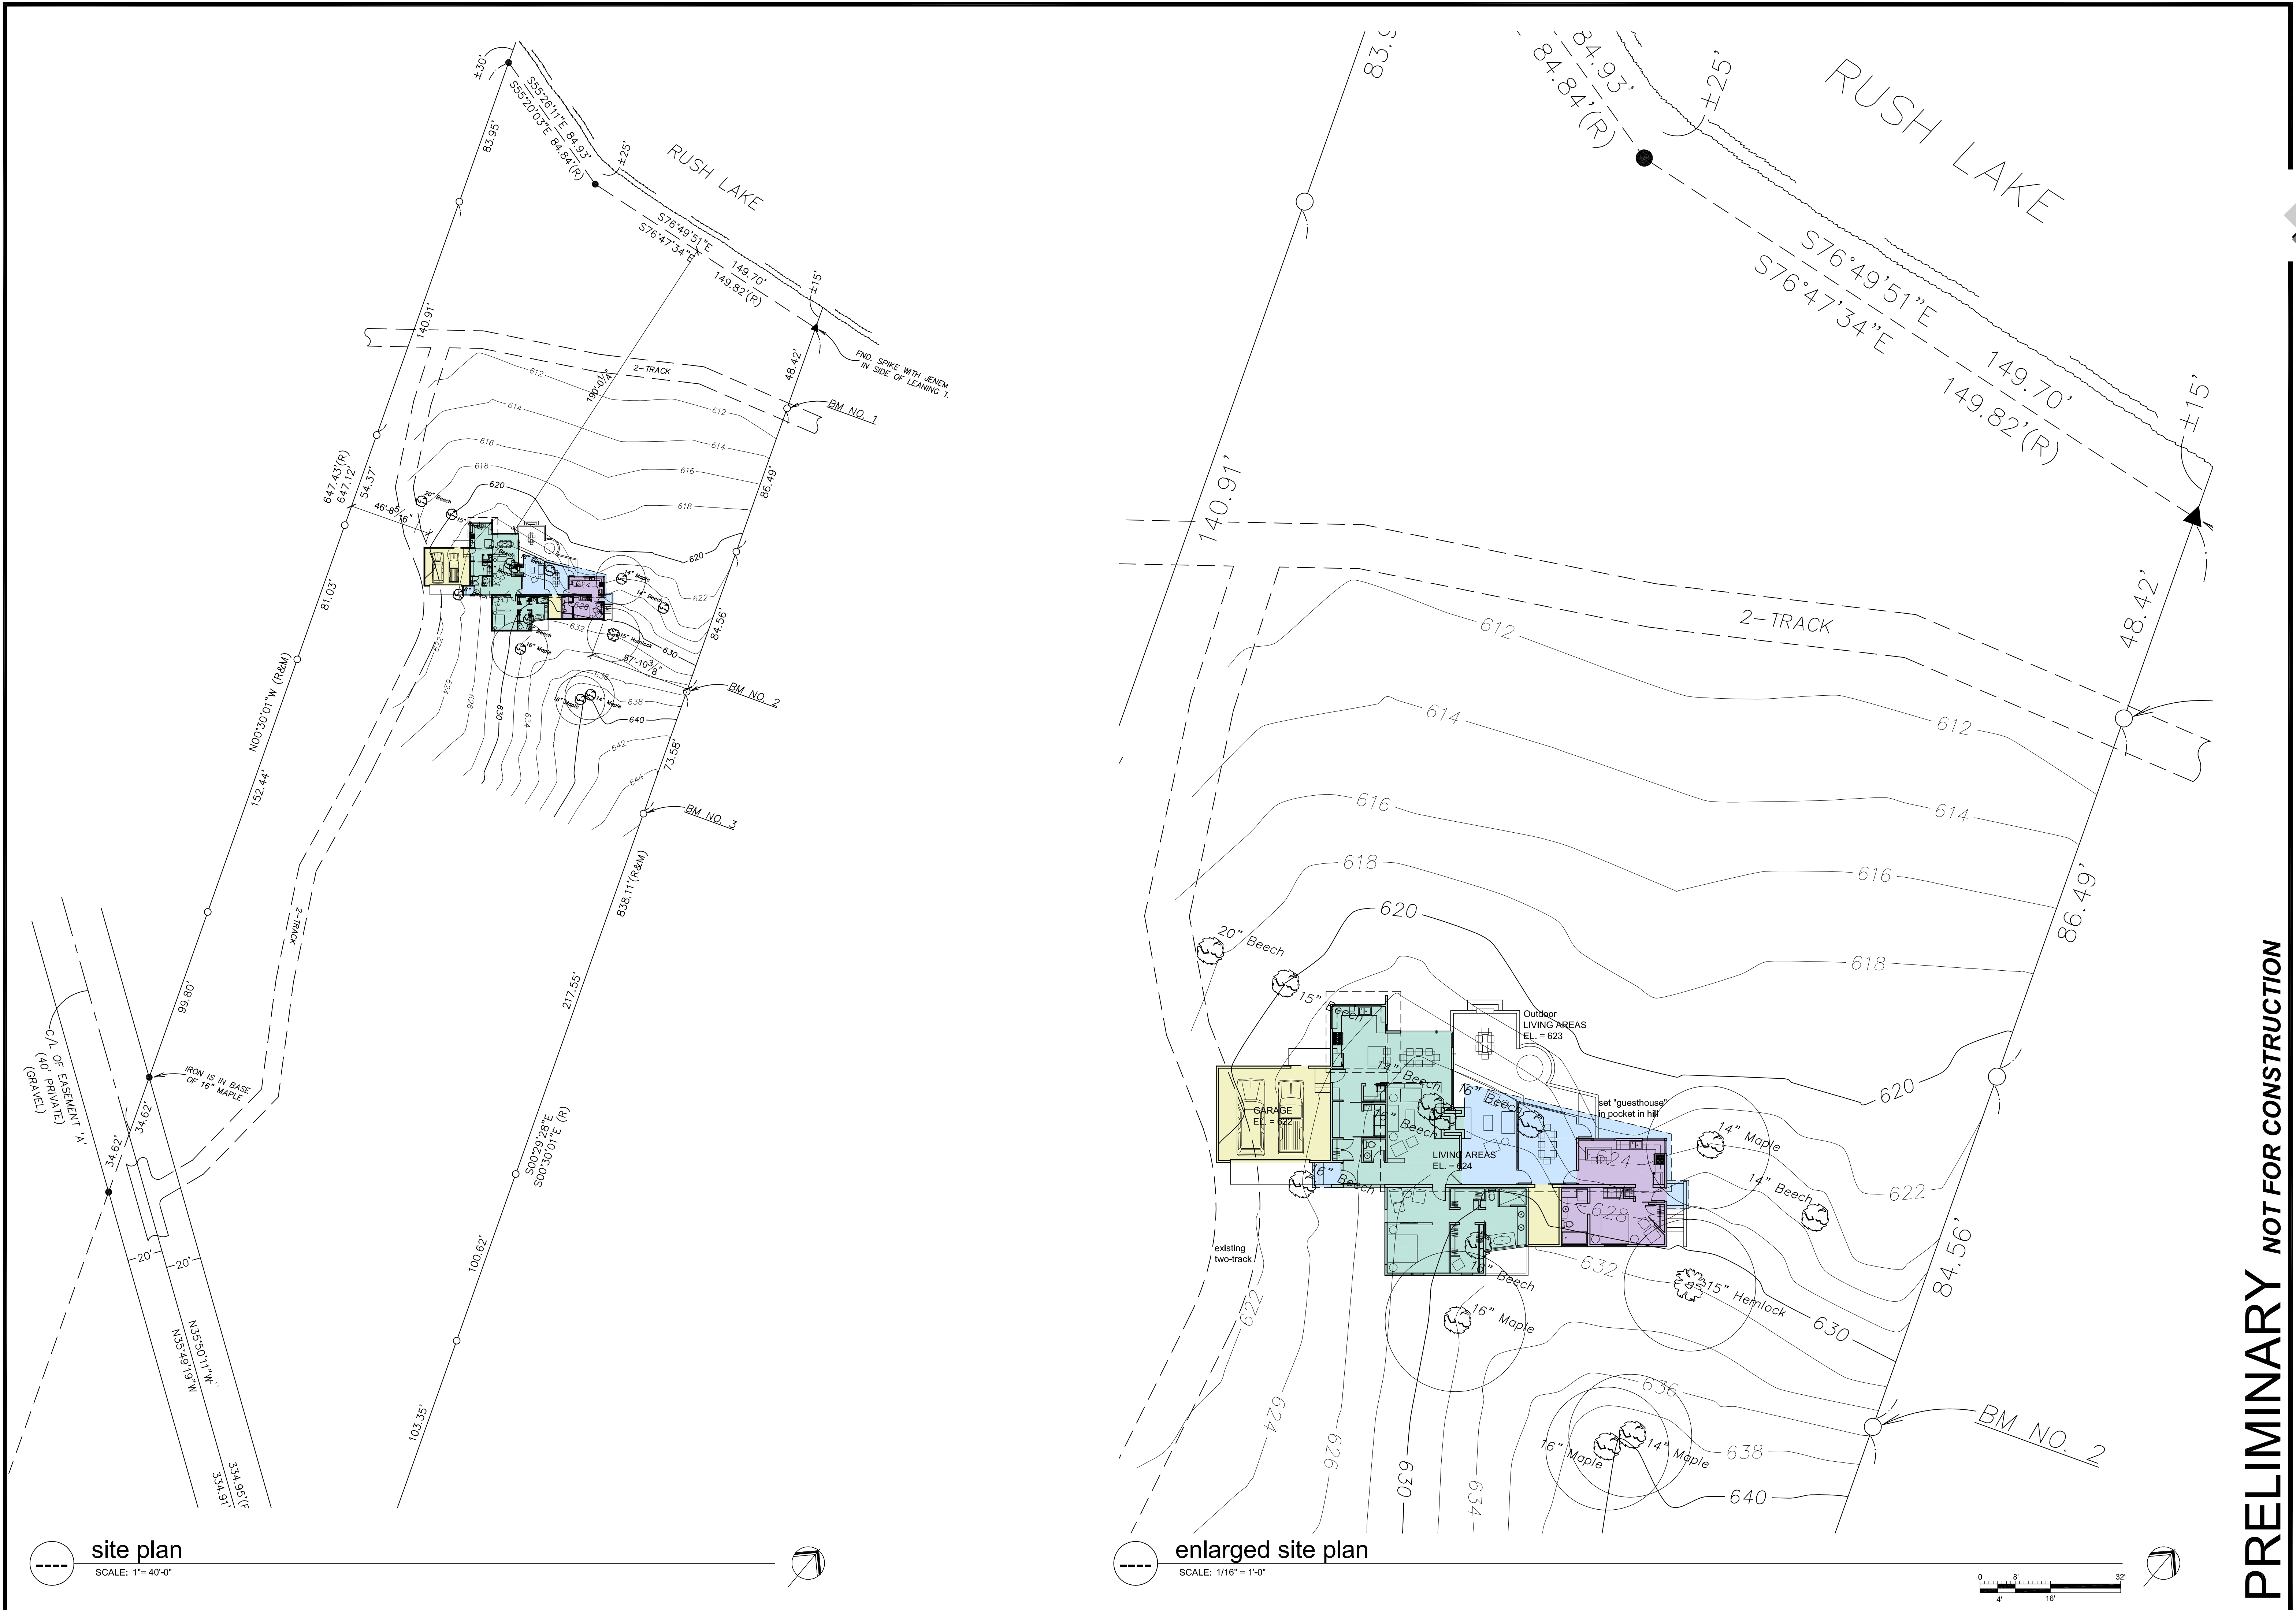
±30'
S55°26'11"E 84.93'
S55°20'03"E 84.84'(R)
83.95'
±25'
RUSH LAKE
S76°49'51"E
S76°47'34"E
149.70'
149.82'(R)
±15'
140.91'
FND. SPIKE WITH JENEM IN SIDE OF LEANING T.
2-TRACK
48.42'
BM NO. 1
612
614
616
618
620
622
190'-0 1/4"
647.43'(R)
647.12'
54.37'
46'-8 5/16"
20" Beech
86.49'
84.56'
67'-10 3/8"
630
632
BM NO. 2
636
638
640
642
644
624
626
634
81.03'
N00°30'01"W (R&M)
152.44'
73.58'
BM NO. 3
838.11'(R&M)
2-TRACK
99.80'
IRON IS IN BASE OF 16" MAPLE
C/L OF EASEMENT 'A' (40' PRIVATE) (GRAVEL)
34.62'
34.62'
20'
20'
N35°50'11"W
N35°49'19"W
334.95'(F
334.91'
217.55'
S00°29'28"E
S00°30'01"E (R)
100.62'
103.35'

site plan
SCALE: 1"= 40'-0"

83.9
84.93'
84.84'(R)
±25'
RUSH LAKE
S76°49'51"E
S76°47'34"E
149.70'
149.82'(R)
±15'
140.91'
2-TRACK
48.42'
612
612
614
614
616
616
618
618
620
620
622
622
624
626
630
632
634
636
638
640
86.49'
84.56'
20" Beech
15" Beech
14" Beech
14" Beech
16" Beech
16" Beech
16" Beech
Outdoor LIVING AREAS EL. = 623
set "guesthouse" in pocket in hill
GARAGE EL. = 622
LIVING AREAS EL. = 624
624
628
14" Maple
14" Beech
15" Hemlock
16" Maple
16" Maple
14" Maple
existing two-track
BM NO. 2

enlarged site plan
SCALE: 1/16" = 1'-0"
0 4' 8' 16' 32'

PRELIMINARY NOT FOR CONSTRUCTION